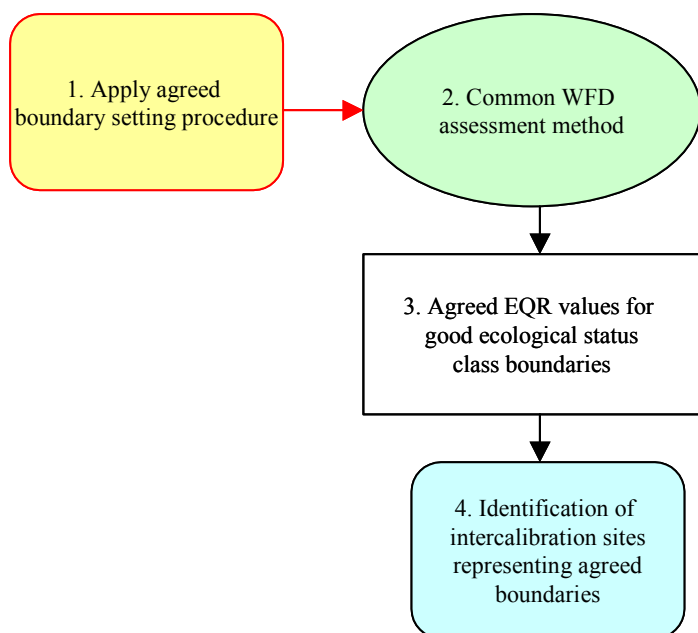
1. Apply agreed boundary setting procedure

2. Common WFD assessment method

3. Agreed EQR values for good ecological status class boundaries

4. Identification of intercalibration sites representing agreed boundaries